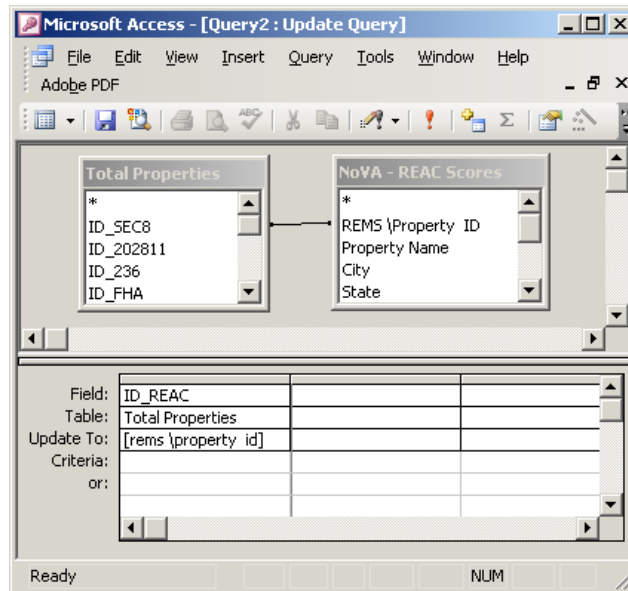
Microsoft Access - [Query2 : Update Query]

File Edit View Insert Query Tools Window Help

Adobe PDF

Total Properties

*
ID_SEC8
ID_202811
ID_236
ID_FHA

NoVA - REAC Scores

*
REMS \Property ID
Property Name
City
State

| | | | |
|---|---|---|---|
| Field: | ID_REAC | | |
| Table: | Total Properties | | |
| Update To: | [rems \property id] | | |
| Criteria: | | | |
| or: | | | |

Ready

NUM